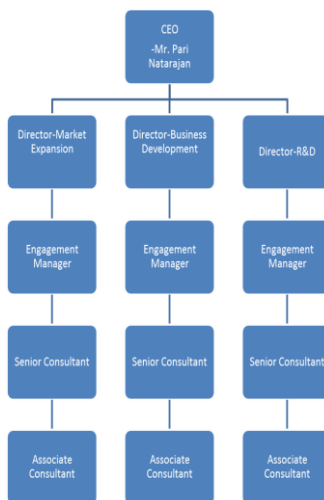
CEO
-Mr. Pari Natarajan

Director-Market Expansion

Engagement Manager

Senior Consultant

Associate Consultant

Director-Business Development

Engagement Manager

Senior Consultant

Associate Consultant

Director-R&D

Engagement Manager

Senior Consultant

Associate Consultant